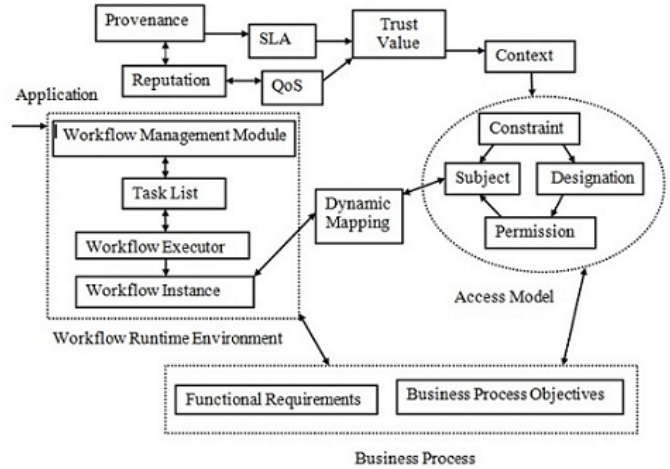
Provenance

SLA

Trust Value

Context

Reputation

QoS

Application

Workflow Management Module

Task List

Workflow Executor

Workflow Instance

Workflow Runtime Environment

Dynamic Mapping

Constraint

Subject

Designation

Permission

Access Model

Functional Requirements

Business Process Objectives

Business Process